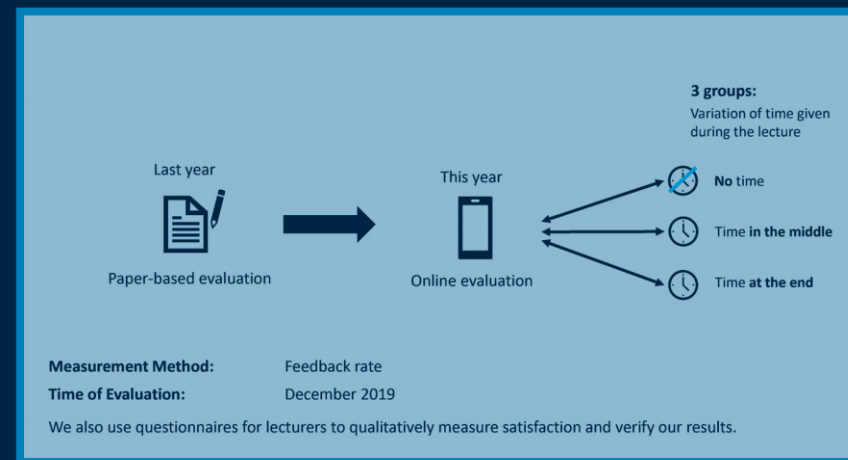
Last year

Paper-based evaluation

This year

Online evaluation

3 groups:
Variation of time given during the lecture

No time

Time in the middle

Time at the end

Measurement Method: Feedback rate
Time of Evaluation: December 2019

We also use questionnaires for lecturers to qualitatively measure satisfaction and verify our results.